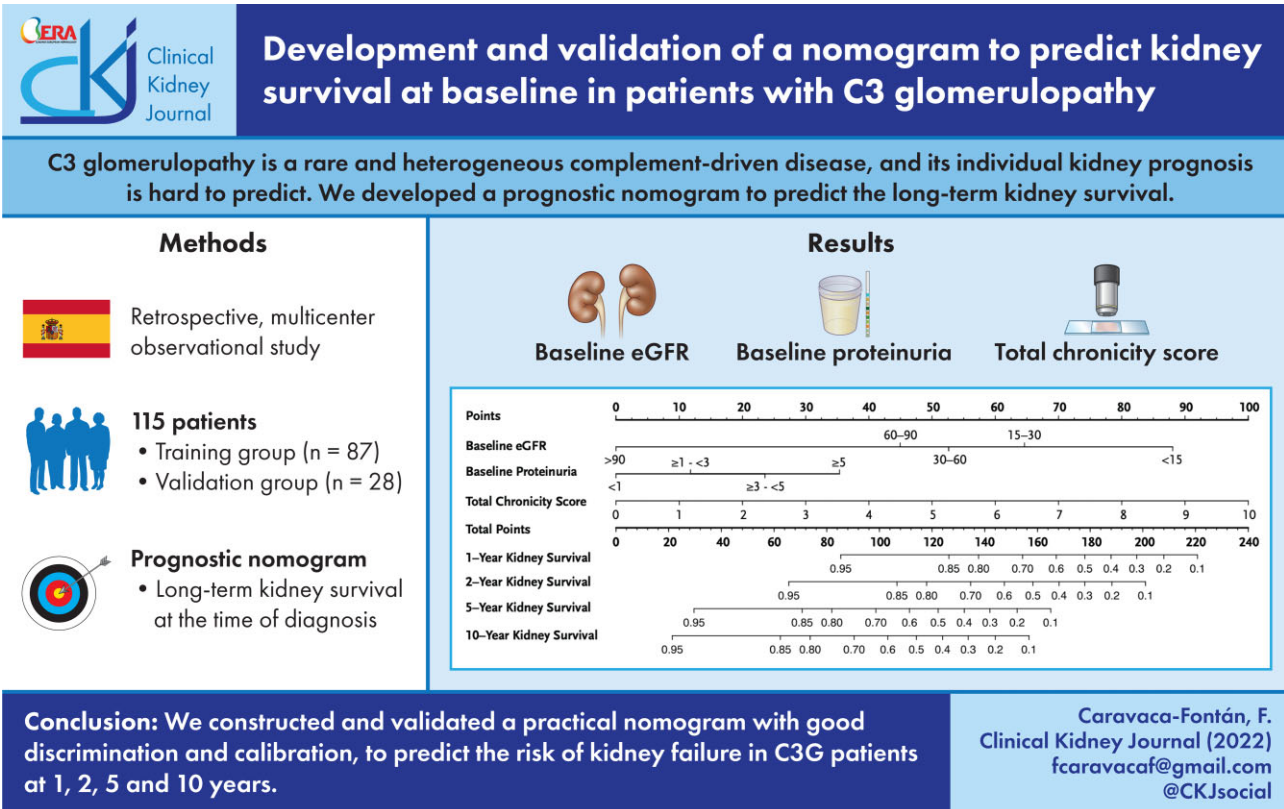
ERA
CKJ Clinical Kidney Journal

Development and validation of a nomogram to predict kidney survival at baseline in patients with C3 glomerulopathy

C3 glomerulopathy is a rare and heterogeneous complement-driven disease, and its individual kidney prognosis is hard to predict. We developed a prognostic nomogram to predict the long-term kidney survival.

Methods

Retrospective, multicenter observational study

115 patients
• Training group (n = 87)
• Validation group (n = 28)

Prognostic nomogram
• Long-term kidney survival at the time of diagnosis

Results

Baseline eGFR
Baseline proteinuria
Total chronicity score

Points 0 10 20 30 40 50 60 70 80 90 100
Baseline eGFR >90 60–90 30–60 15–30 <15
Baseline Proteinuria <1 ≥1 - <3 ≥3 - <5 ≥5
Total Chronicity Score 0 1 2 3 4 5 6 7 8 9 10
Total Points 0 20 40 60 80 100 120 140 160 180 200 220 240
1-Year Kidney Survival 0.95 0.85 0.80 0.70 0.6 0.5 0.4 0.3 0.2 0.1
2-Year Kidney Survival 0.95 0.85 0.80 0.70 0.6 0.5 0.4 0.3 0.2 0.1
5-Year Kidney Survival 0.95 0.85 0.80 0.70 0.6 0.5 0.4 0.3 0.2 0.1
10-Year Kidney Survival 0.95 0.85 0.80 0.70 0.6 0.5 0.4 0.3 0.2 0.1

Conclusion: We constructed and validated a practical nomogram with good discrimination and calibration, to predict the risk of kidney failure in C3G patients at 1, 2, 5 and 10 years.

Caravaca-Fontán, F.
Clinical Kidney Journal (2022)
fcaravacaf@gmail.com
@CKJsocial